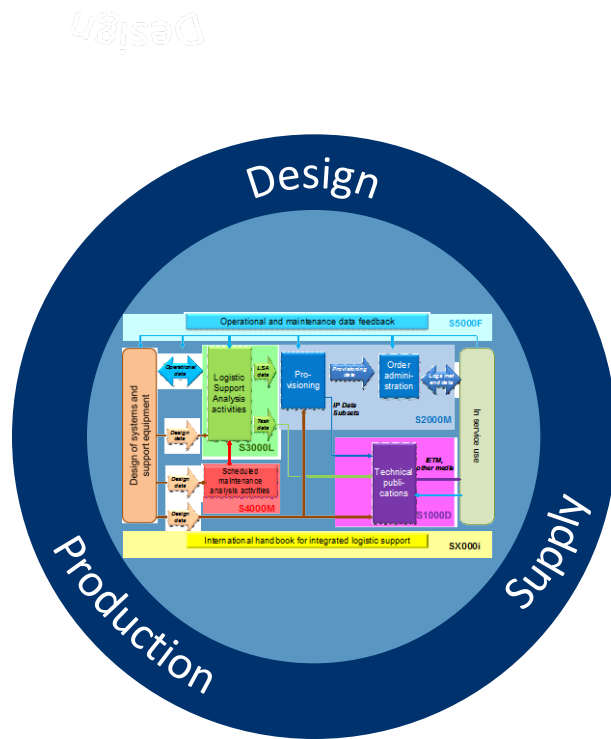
Design

Design

Operational and maintenance data feedback

S5000F

Design of systems and support equipment

Operational data

Design data

Design data

Design data

Logistic Support Analysis activities

LSA data

Task data

S3000L

Scheduled maintenance analysis activities

S4000M

Pro-visioning

Provisioning data

Order admini-stration

Logistics and data

IP Data Subsets

S2000M

Technical publi-cations

IETM, other media

S1000D

In service use

International handbook for integrated logistic support

SX000i

Production

Supply